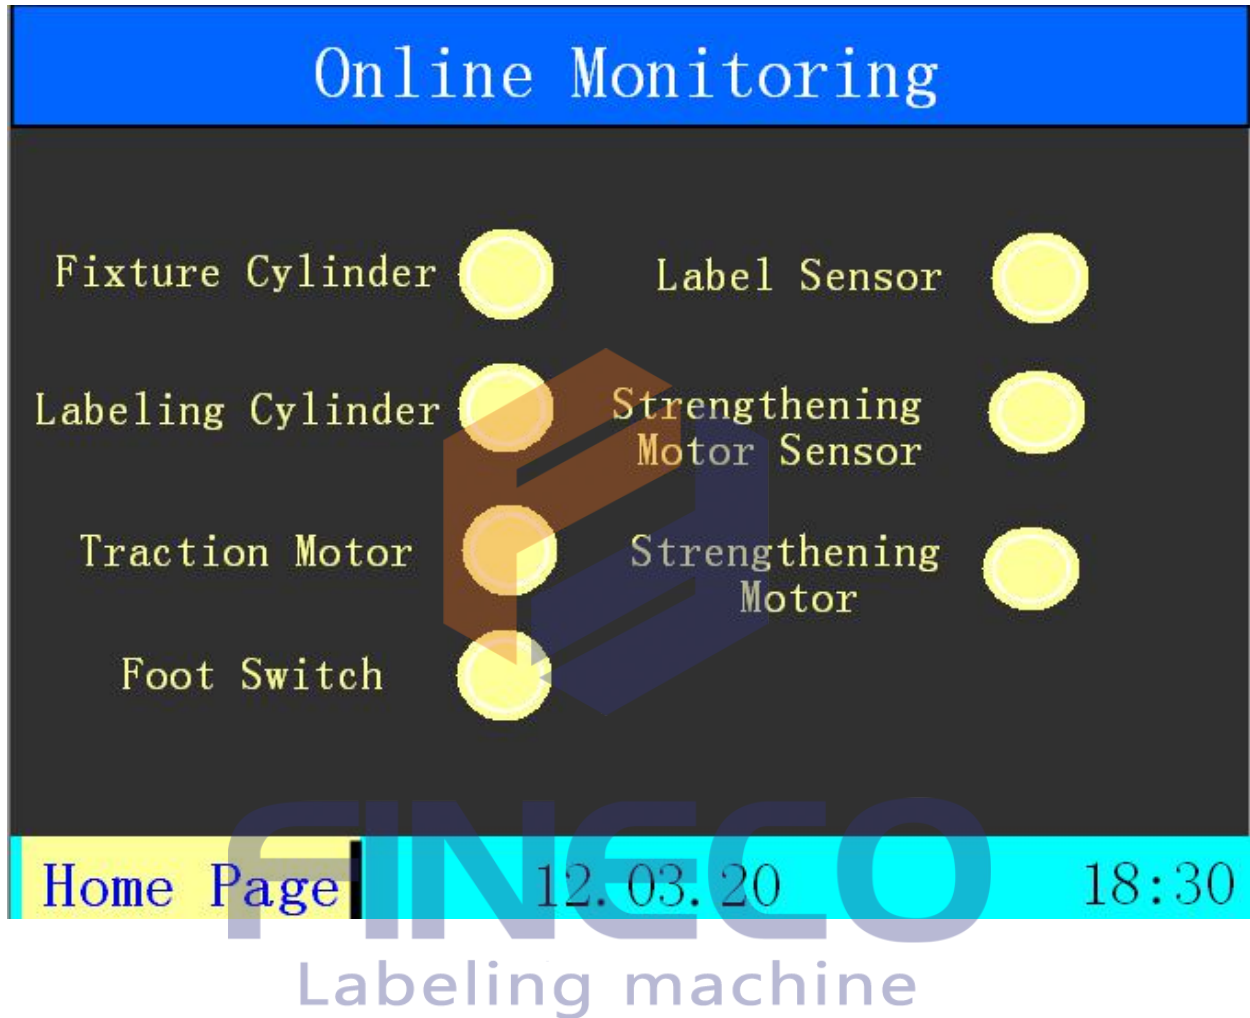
Online Monitoring

Fixture Cylinder

Label Sensor

Labeling Cylinder

Strengthening Motor Sensor

Traction Motor

Strengthening Motor

Foot Switch

Home Page

12.03.20

18:30

FINECO

Labeling machine